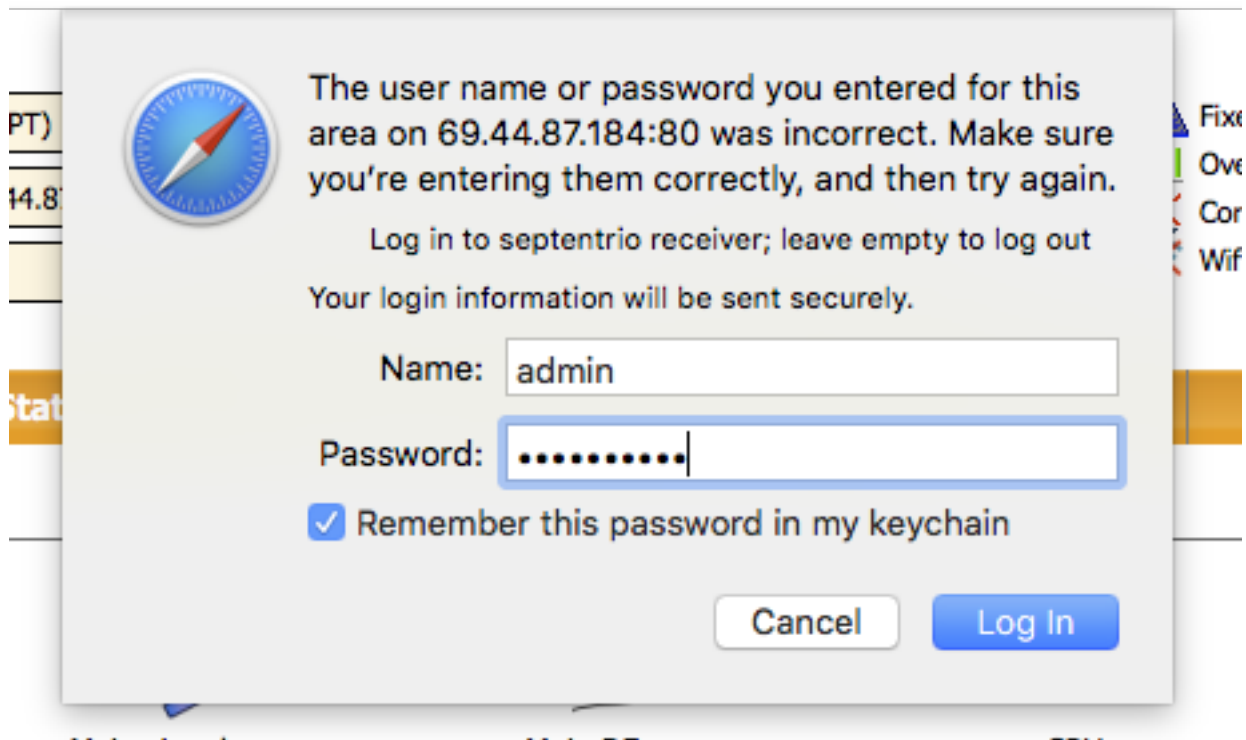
PT)

4.8

Stat

Fixe

Ove

Cor

Wif

The user name or password you entered for this area on 69.44.87.184:80 was incorrect. Make sure you're entering them correctly, and then try again.

Log in to septentrio receiver; leave empty to log out

Your login information will be sent securely.

Name: admin

Password: ••••••••••

Remember this password in my keychain

Cancel

Log In